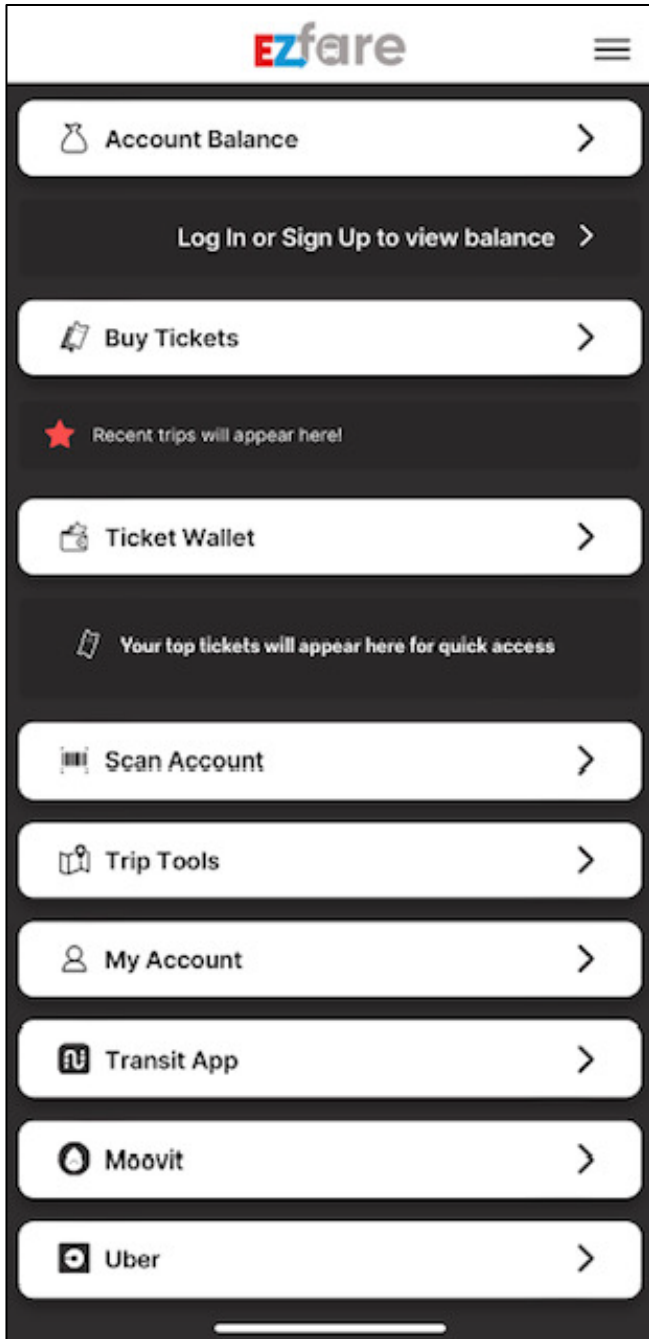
EZfare

Account Balance

Log In or Sign Up to view balance

Buy Tickets

Recent trips will appear here!

Ticket Wallet

Your top tickets will appear here for quick access

Scan Account

Trip Tools

My Account

Transit App

Moovit

Uber